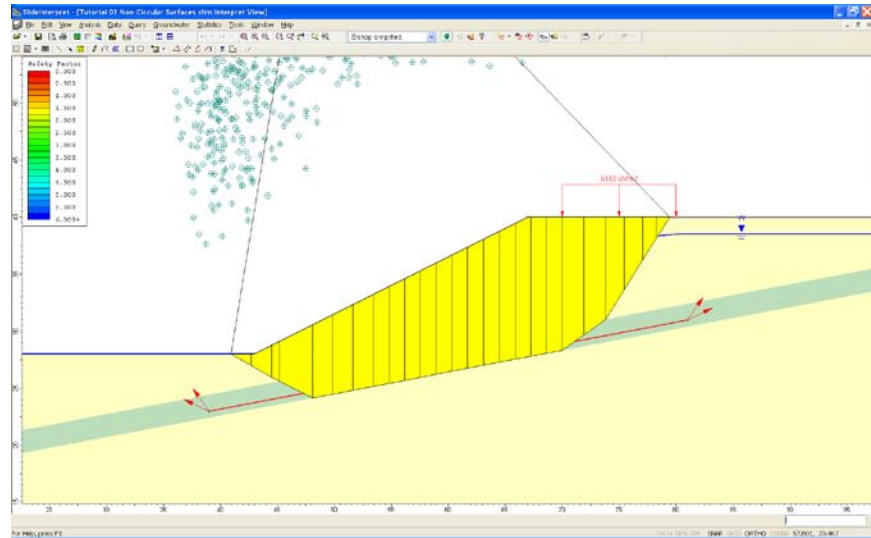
SlideInterpret - [Tutorial 03 Non-Circular Surfaces.slim:Interpret View]

File Edit View Analysis Data Query Groundwater Statistics Tools Window Help

Bishop simplified

Safety Factor
0.000
0.500
1.000
1.500
2.000
2.500
3.000
3.500
4.000
4.500
5.000
5.500
6.000+

50.00 kN/m2

W

For Help, press F1

SNAP GRID ORTHO OSNAP 57.801, 29.467